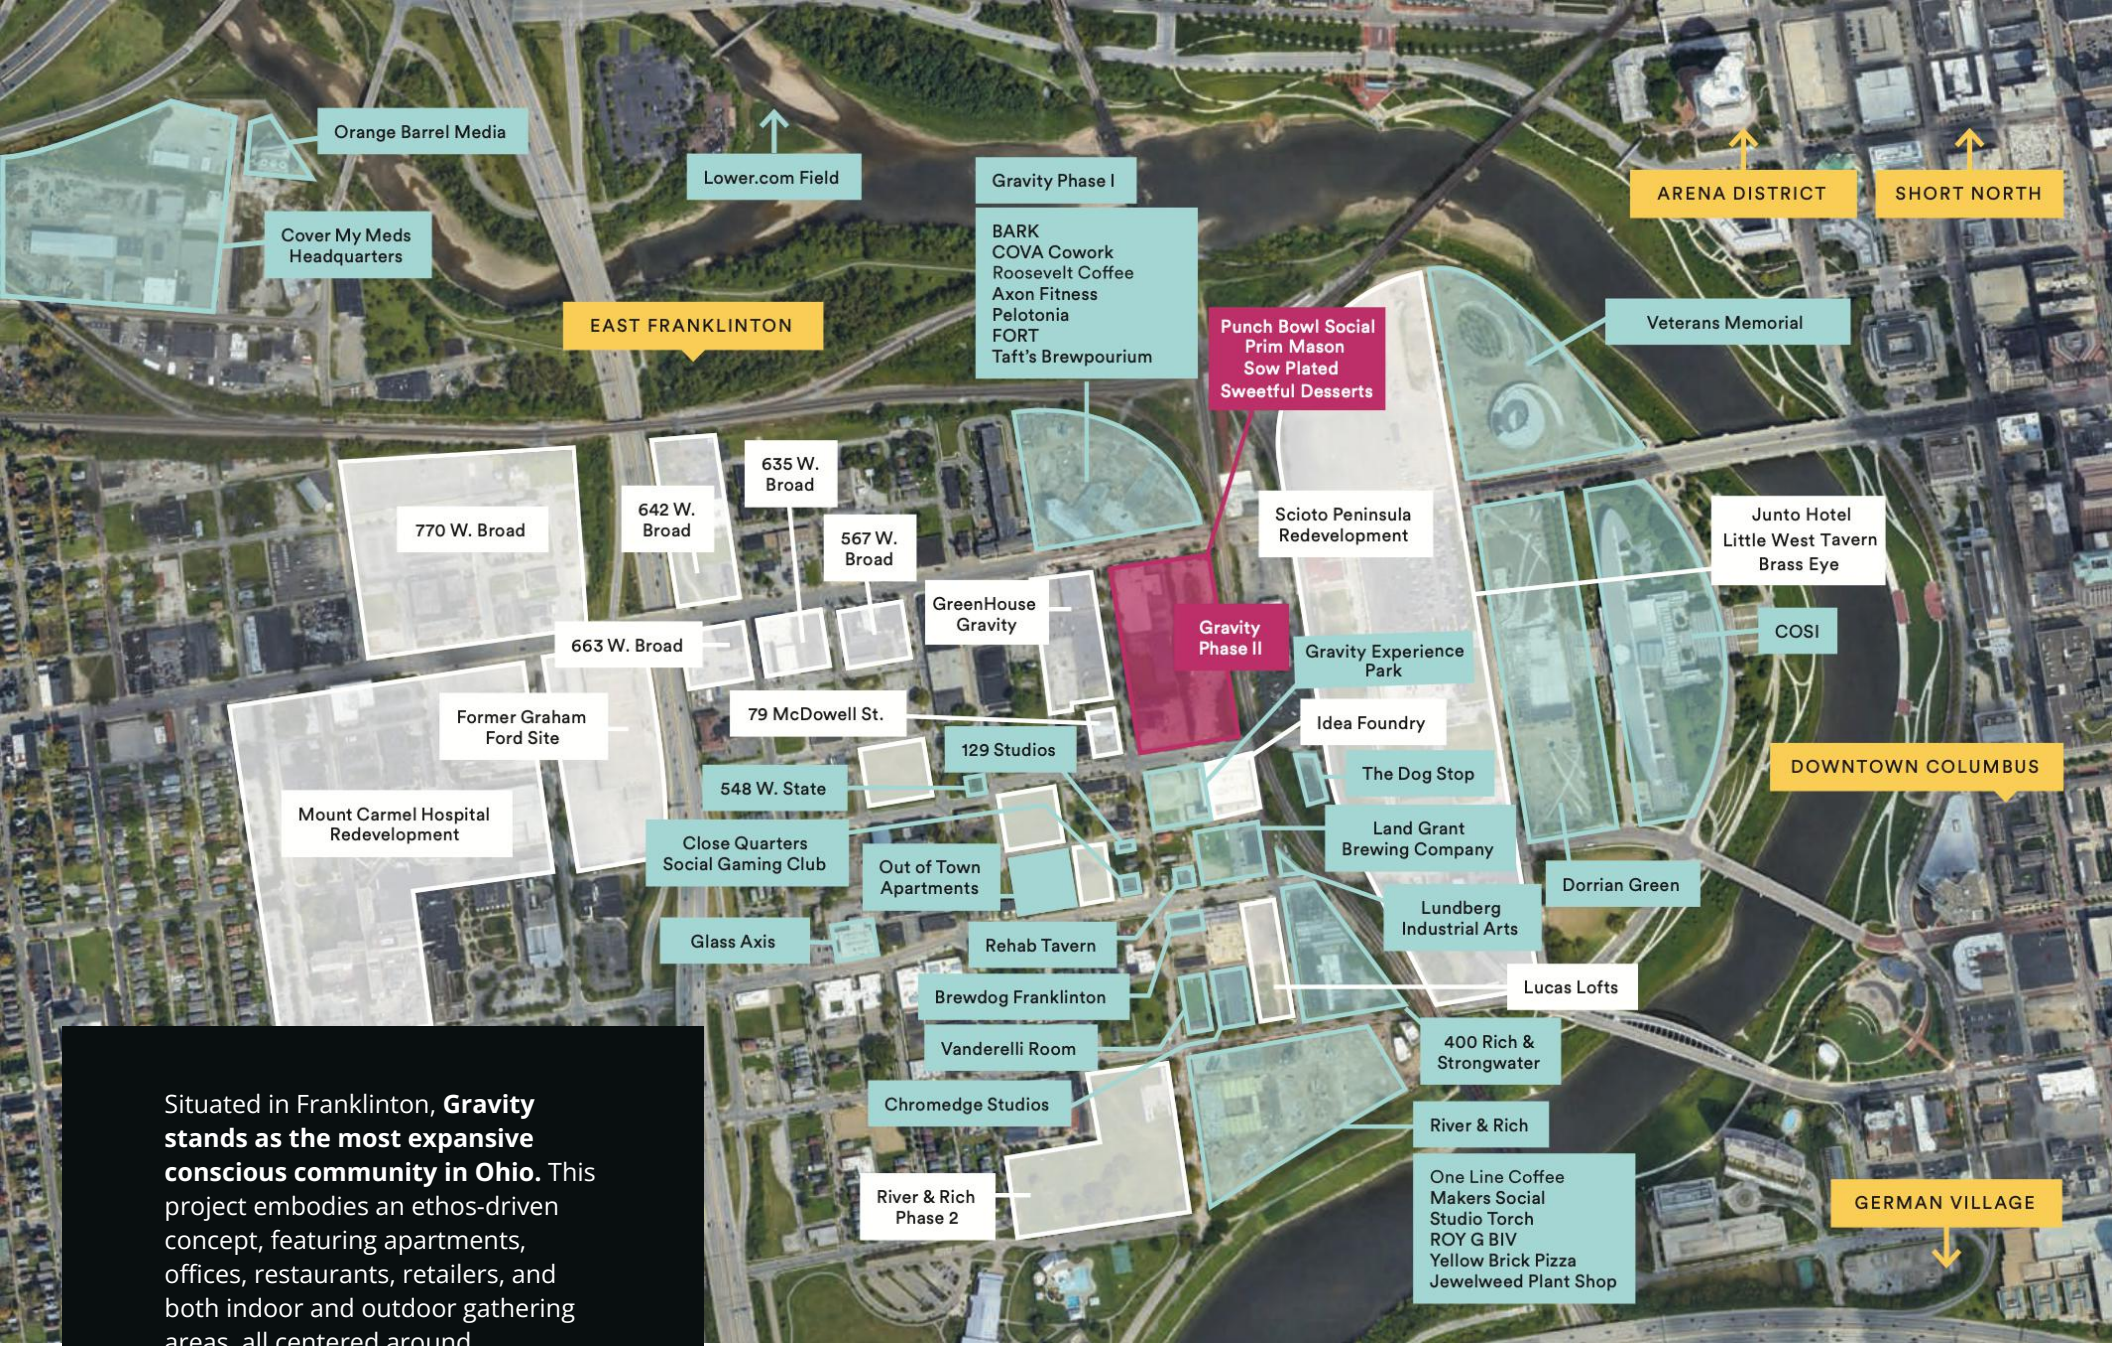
Orange Barrel Media

Lower.com Field

Gravity Phase I

BARK
COVA Cowork
Roosevelt Coffee
Axon Fitness
Pelotonia
FORT
Taft's Brewpourium

ARENA DISTRICT

SHORT NORTH

Cover My Meds Headquarters

EAST FRANKLINTON

Punch Bowl Social
Prim Mason
Sow Plated
Sweetful Desserts

Veterans Memorial

770 W. Broad

642 W. Broad

635 W. Broad

567 W. Broad

Scioto Peninsula Redevelopment

Junto Hotel
Little West Tavern
Brass Eye

GreenHouse Gravity

Gravity Phase II

COSI

663 W. Broad

Gravity Experience Park

Former Graham Ford Site

79 McDowell St.

Idea Foundry

129 Studios

The Dog Stop

DOWNTOWN COLUMBUS

548 W. State

Mount Carmel Hospital Redevelopment

Land Grant Brewing Company

Close Quarters Social Gaming Club

Out of Town Apartments

Dorrian Green

Lundberg Industrial Arts

Glass Axis

Rehab Tavern

Lucas Lofts

Brewdog Franklinton

Vanderelli Room

400 Rich & Strongwater

Chromedge Studios

River & Rich

River & Rich Phase 2

One Line Coffee
Makers Social
Studio Torch
ROY G BIV
Yellow Brick Pizza
Jewelweed Plant Shop

GERMAN VILLAGE

Situated in Franklinton, **Gravity stands as the most expansive conscious community in Ohio.** This project embodies an ethos-driven concept, featuring apartments, offices, restaurants, retailers, and both indoor and outdoor gathering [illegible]